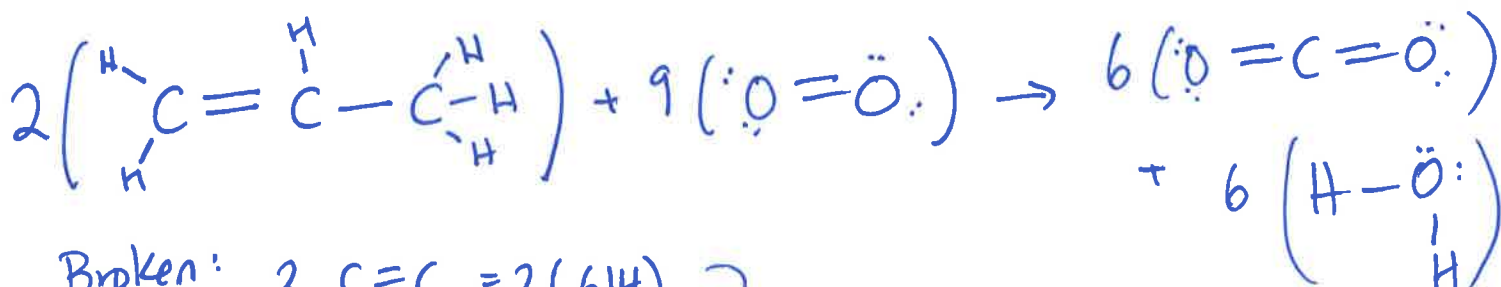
$2\left(\begin{matrix} H \\ \end{matrix} C = \overset{H}{\underset{}{C}} - \overset{H}{\underset{H}{C}} - H\right) + 9(\ddot{O} = \ddot{O}) \rightarrow 6(\ddot{O} = C = \ddot{O})$

$+ 6\left(H - \ddot{O} - H\right)$

Broken: 2 C=C = 2(614) ?